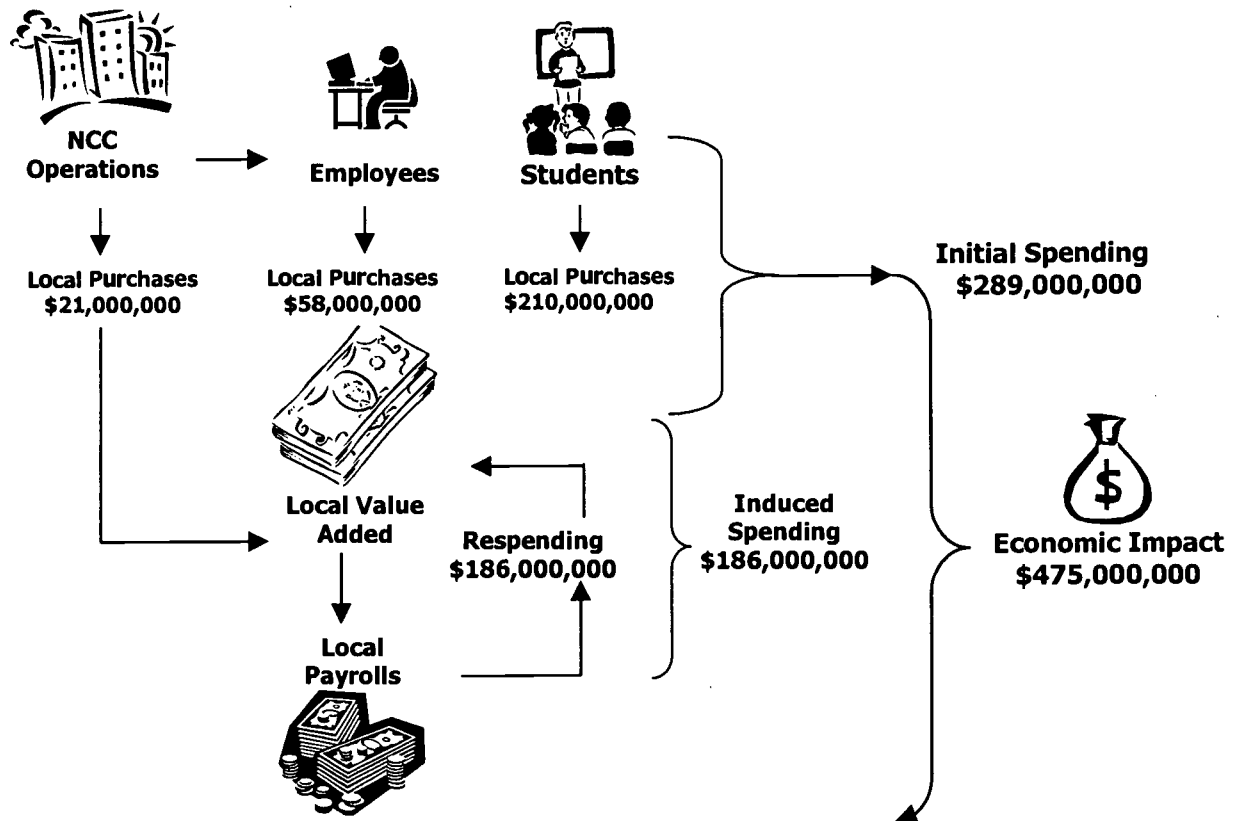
NCC Operations

Employees

Students

Local Purchases
$21,000,000

Local Purchases
$58,000,000

Local Purchases
$210,000,000

Initial Spending
$289,000,000

Local Value Added

Respending
$186,000,000

Induced Spending
$186,000,000

$

Economic Impact
$475,000,000

Local Payrolls